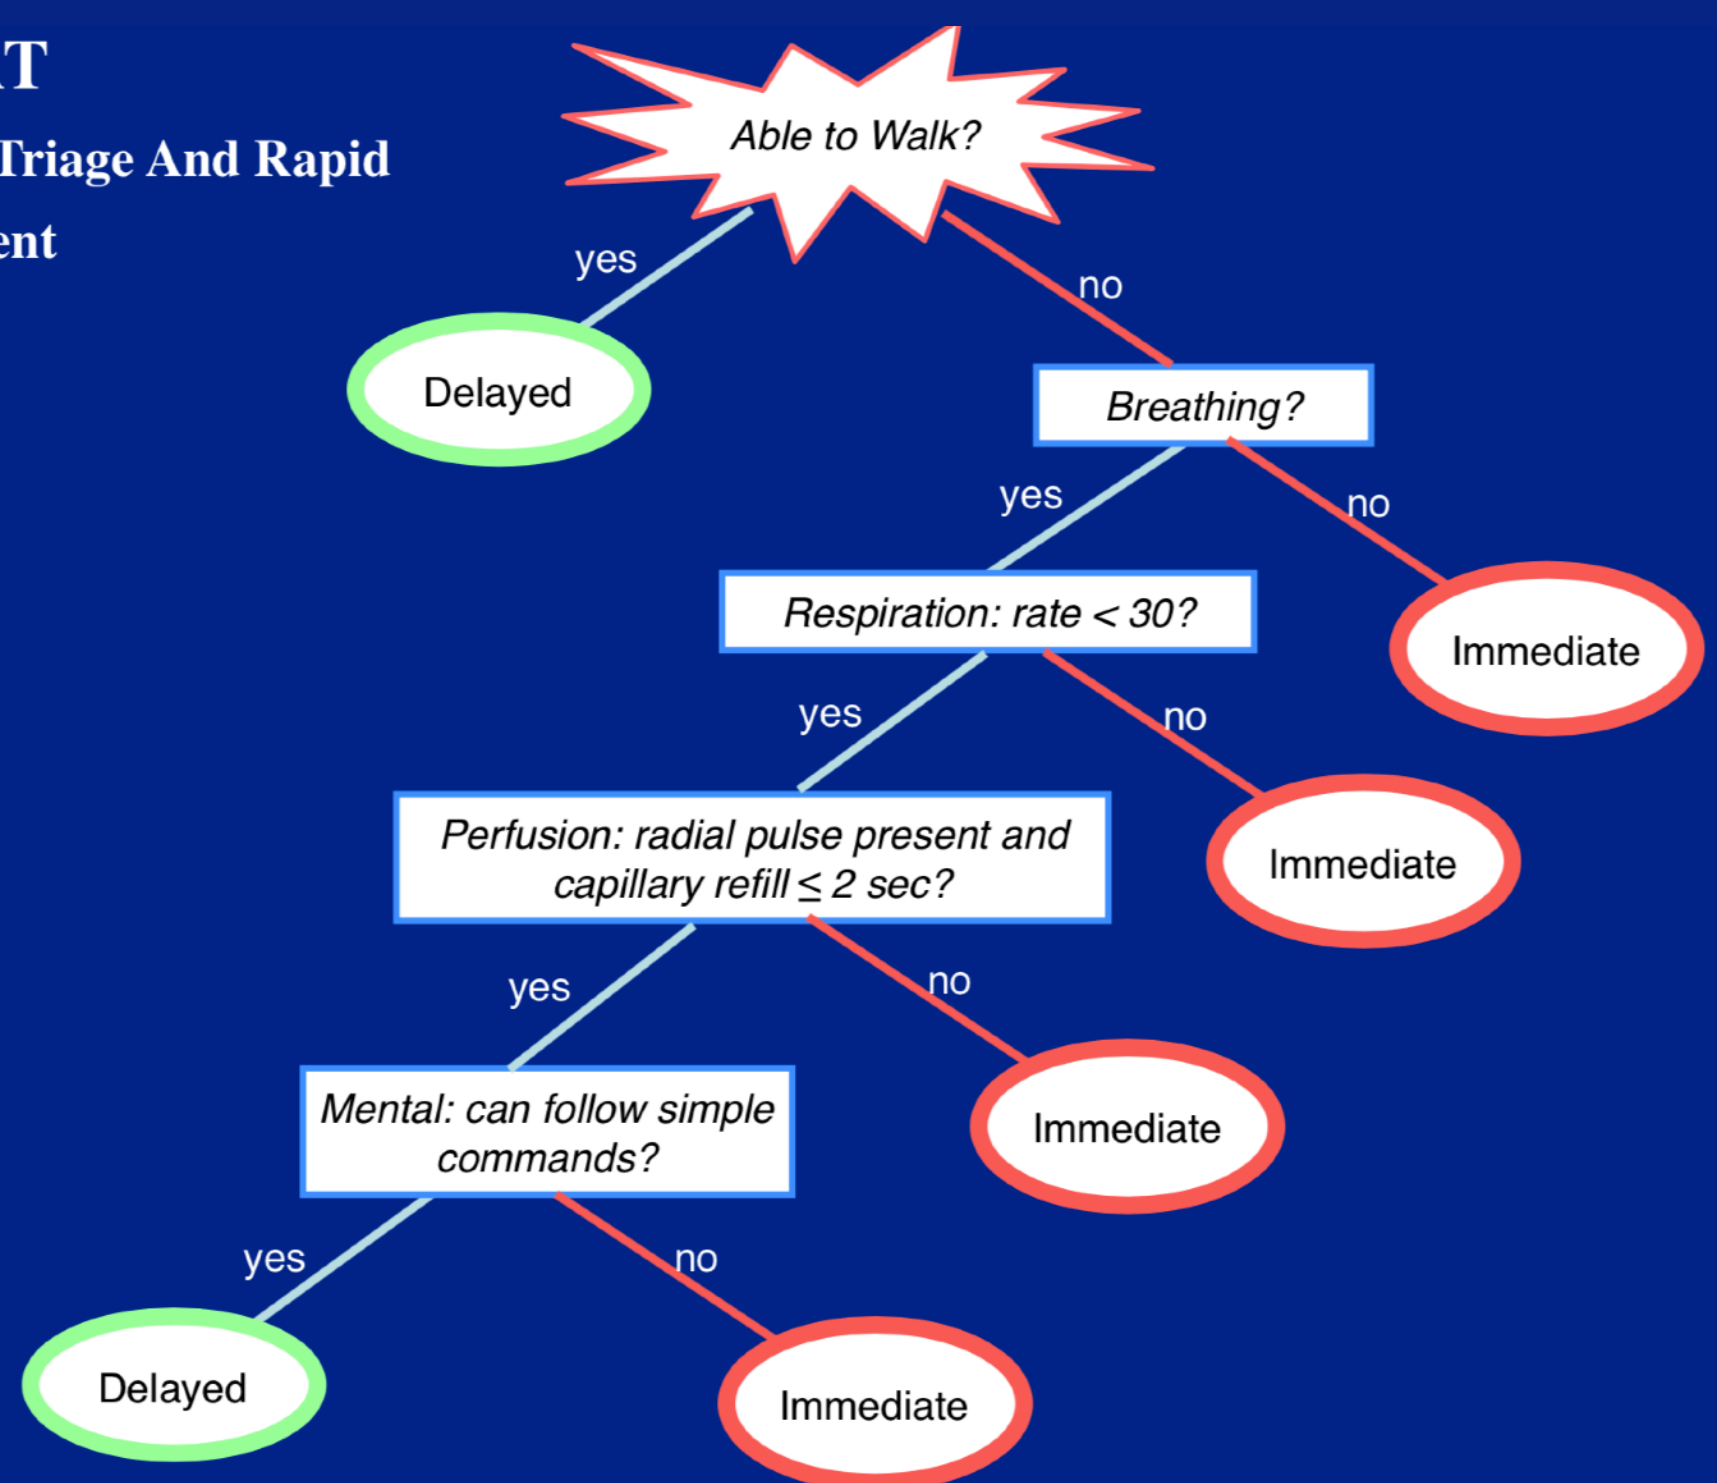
T

Triage And Rapid

ent

Able to Walk?

yes

no

Delayed

Breathing?

yes

no

Respiration: rate < 30?

Immediate

yes

no

Perfusion: radial pulse present and capillary refill ≤ 2 sec?

Immediate

yes

no

Mental: can follow simple commands?

Immediate

yes

no

Delayed

Immediate